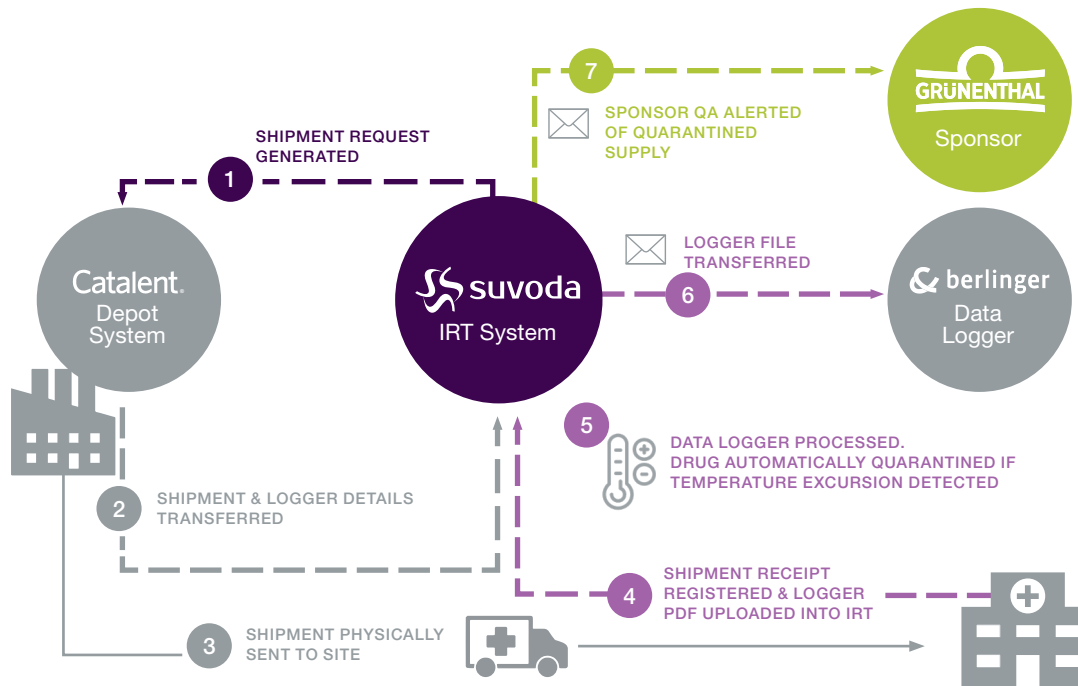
7

SPONSOR QA ALERTED OF QUARANTINED SUPPLY

GRÜNENTHAL

Sponsor

SHIPMENT REQUEST GENERATED

1

Catalent.

Depot System

suvoda

IRT System

LOGGER FILE TRANSFERRED

6

berlinger

Data Logger

5

DATA LOGGER PROCESSED. DRUG AUTOMATICALLY QUARANTINED IF TEMPERATURE EXCURSION DETECTED

2

SHIPMENT & LOGGER DETAILS TRANSFERRED

4

SHIPMENT RECEIPT REGISTERED & LOGGER PDF UPLOADED INTO IRT

3

SHIPMENT PHYSICALLY SENT TO SITE